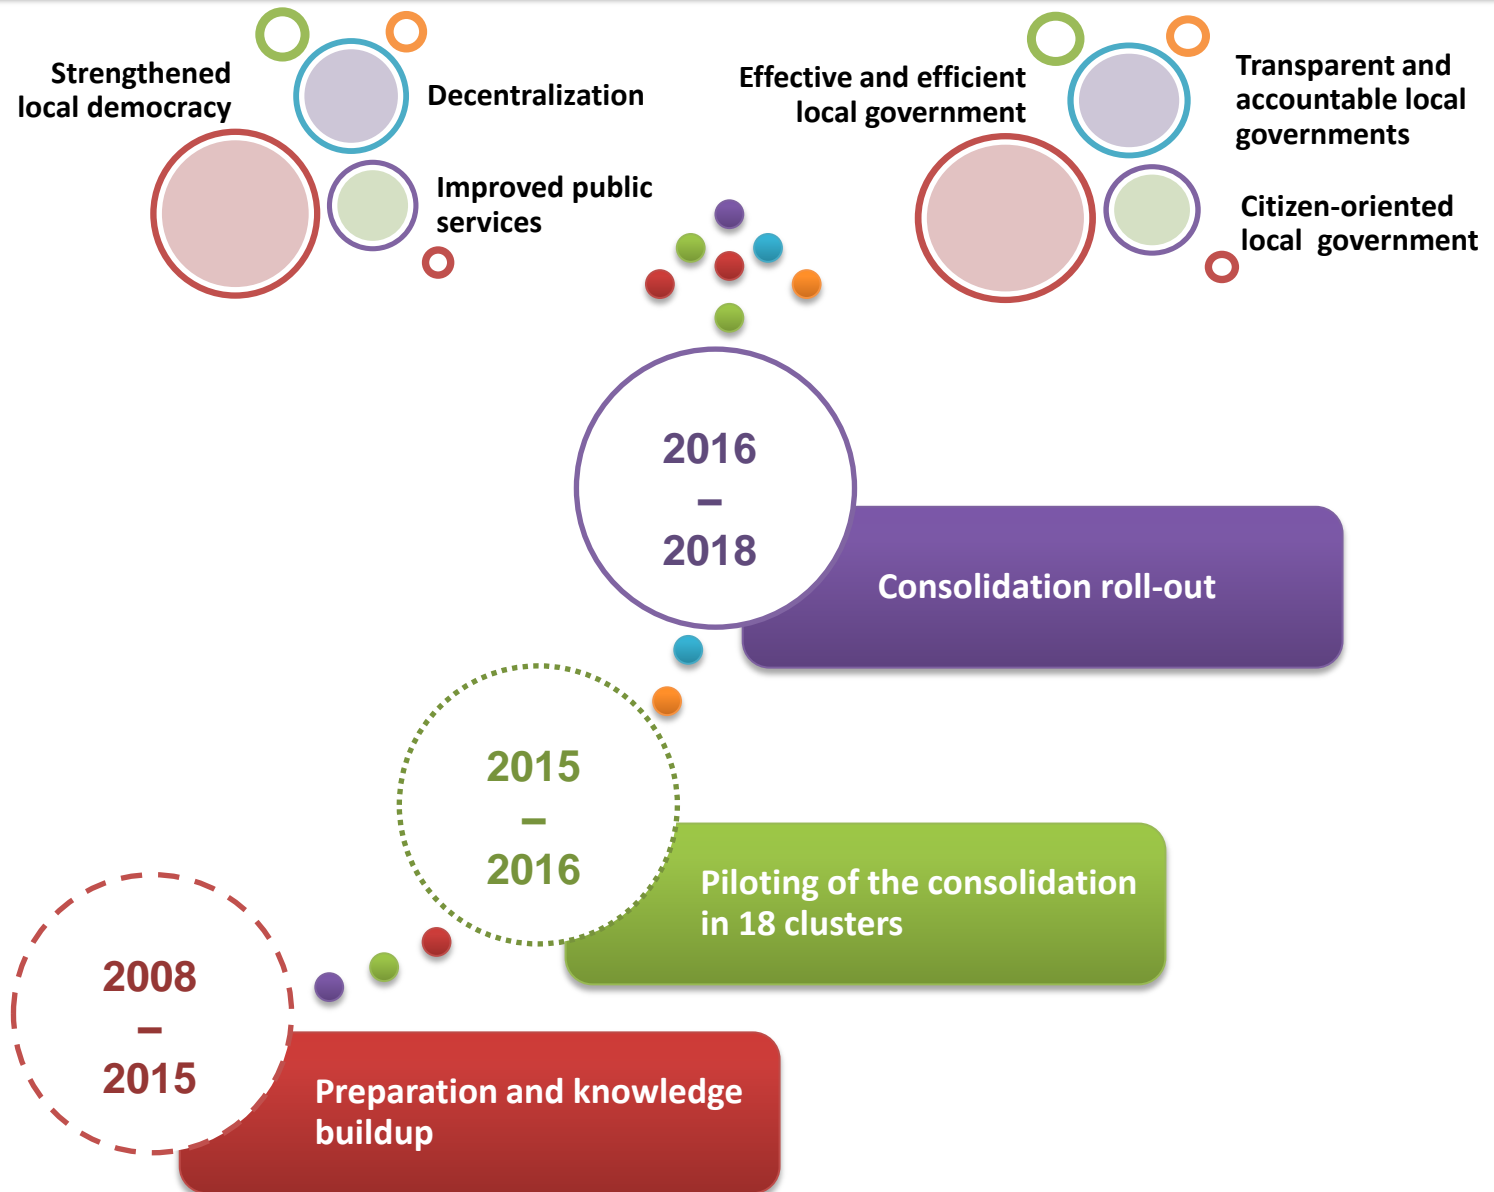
Strengthened local democracy

Decentralization

Improved public services

Effective and efficient local government

Transparent and accountable local governments

Citizen-oriented local government

2016
–
2018

Consolidation roll-out

2015
–
2016

Piloting of the consolidation in 18 clusters

2008
–
2015

Preparation and knowledge buildup